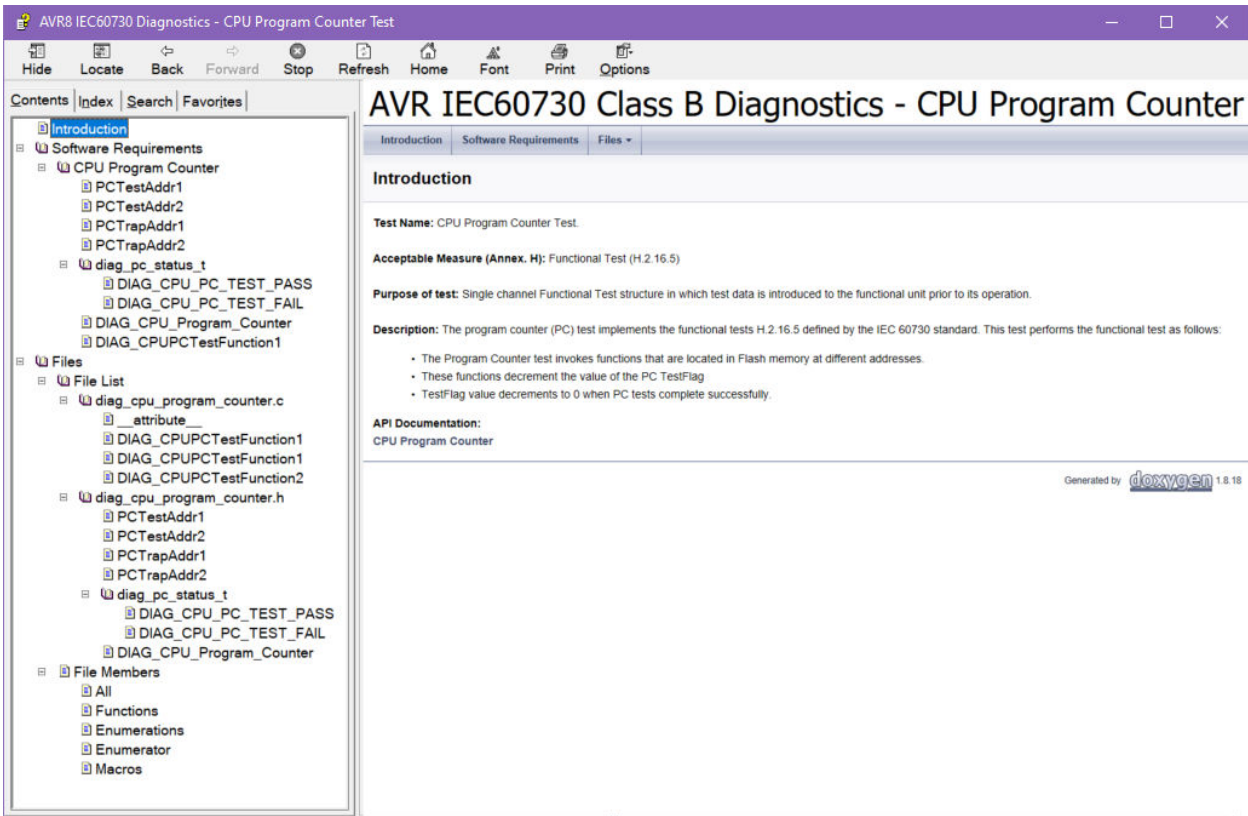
AVR8 IEC60730 Diagnostics - CPU Program Counter Test

Hide Locate Back Forward Stop Refresh Home Font Print Options

Contents | Index | Search | Favorites

Introduction
Software Requirements
CPU Program Counter
PCTestAddr1
PCTestAddr2
PCTrapAddr1
PCTrapAddr2
diag_pc_status_t
DIAG_CPU_PC_TEST_PASS
DIAG_CPU_PC_TEST_FAIL
DIAG_CPU_Program_Counter
DIAG_CPUPCTestFunction1
Files
File List
diag_cpu_program_counter.c
__attribute__
DIAG_CPUPCTestFunction1
DIAG_CPUPCTestFunction1
DIAG_CPUPCTestFunction2
diag_cpu_program_counter.h
PCTestAddr1
PCTestAddr2
PCTrapAddr1
PCTrapAddr2
diag_pc_status_t
DIAG_CPU_PC_TEST_PASS
DIAG_CPU_PC_TEST_FAIL
DIAG_CPU_Program_Counter
File Members
All
Functions
Enumerations
Enumerator
Macros

AVR IEC60730 Class B Diagnostics - CPU Program Counter

Introduction | Software Requirements | Files

Introduction

**Test Name:** CPU Program Counter Test.

**Acceptable Measure (Annex. H):** Functional Test (H.2.16.5)

**Purpose of test:** Single channel Functional Test structure in which test data is introduced to the functional unit prior to its operation.

**Description:** The program counter (PC) test implements the functional tests H.2.16.5 defined by the IEC 60730 standard. This test performs the functional test as follows:

- The Program Counter test invokes functions that are located in Flash memory at different addresses.
- These functions decrement the value of the PC TestFlag
- TestFlag value decrements to 0 when PC tests complete successfully.

**API Documentation:**
CPU Program Counter

Generated by doxygen 1.8.18